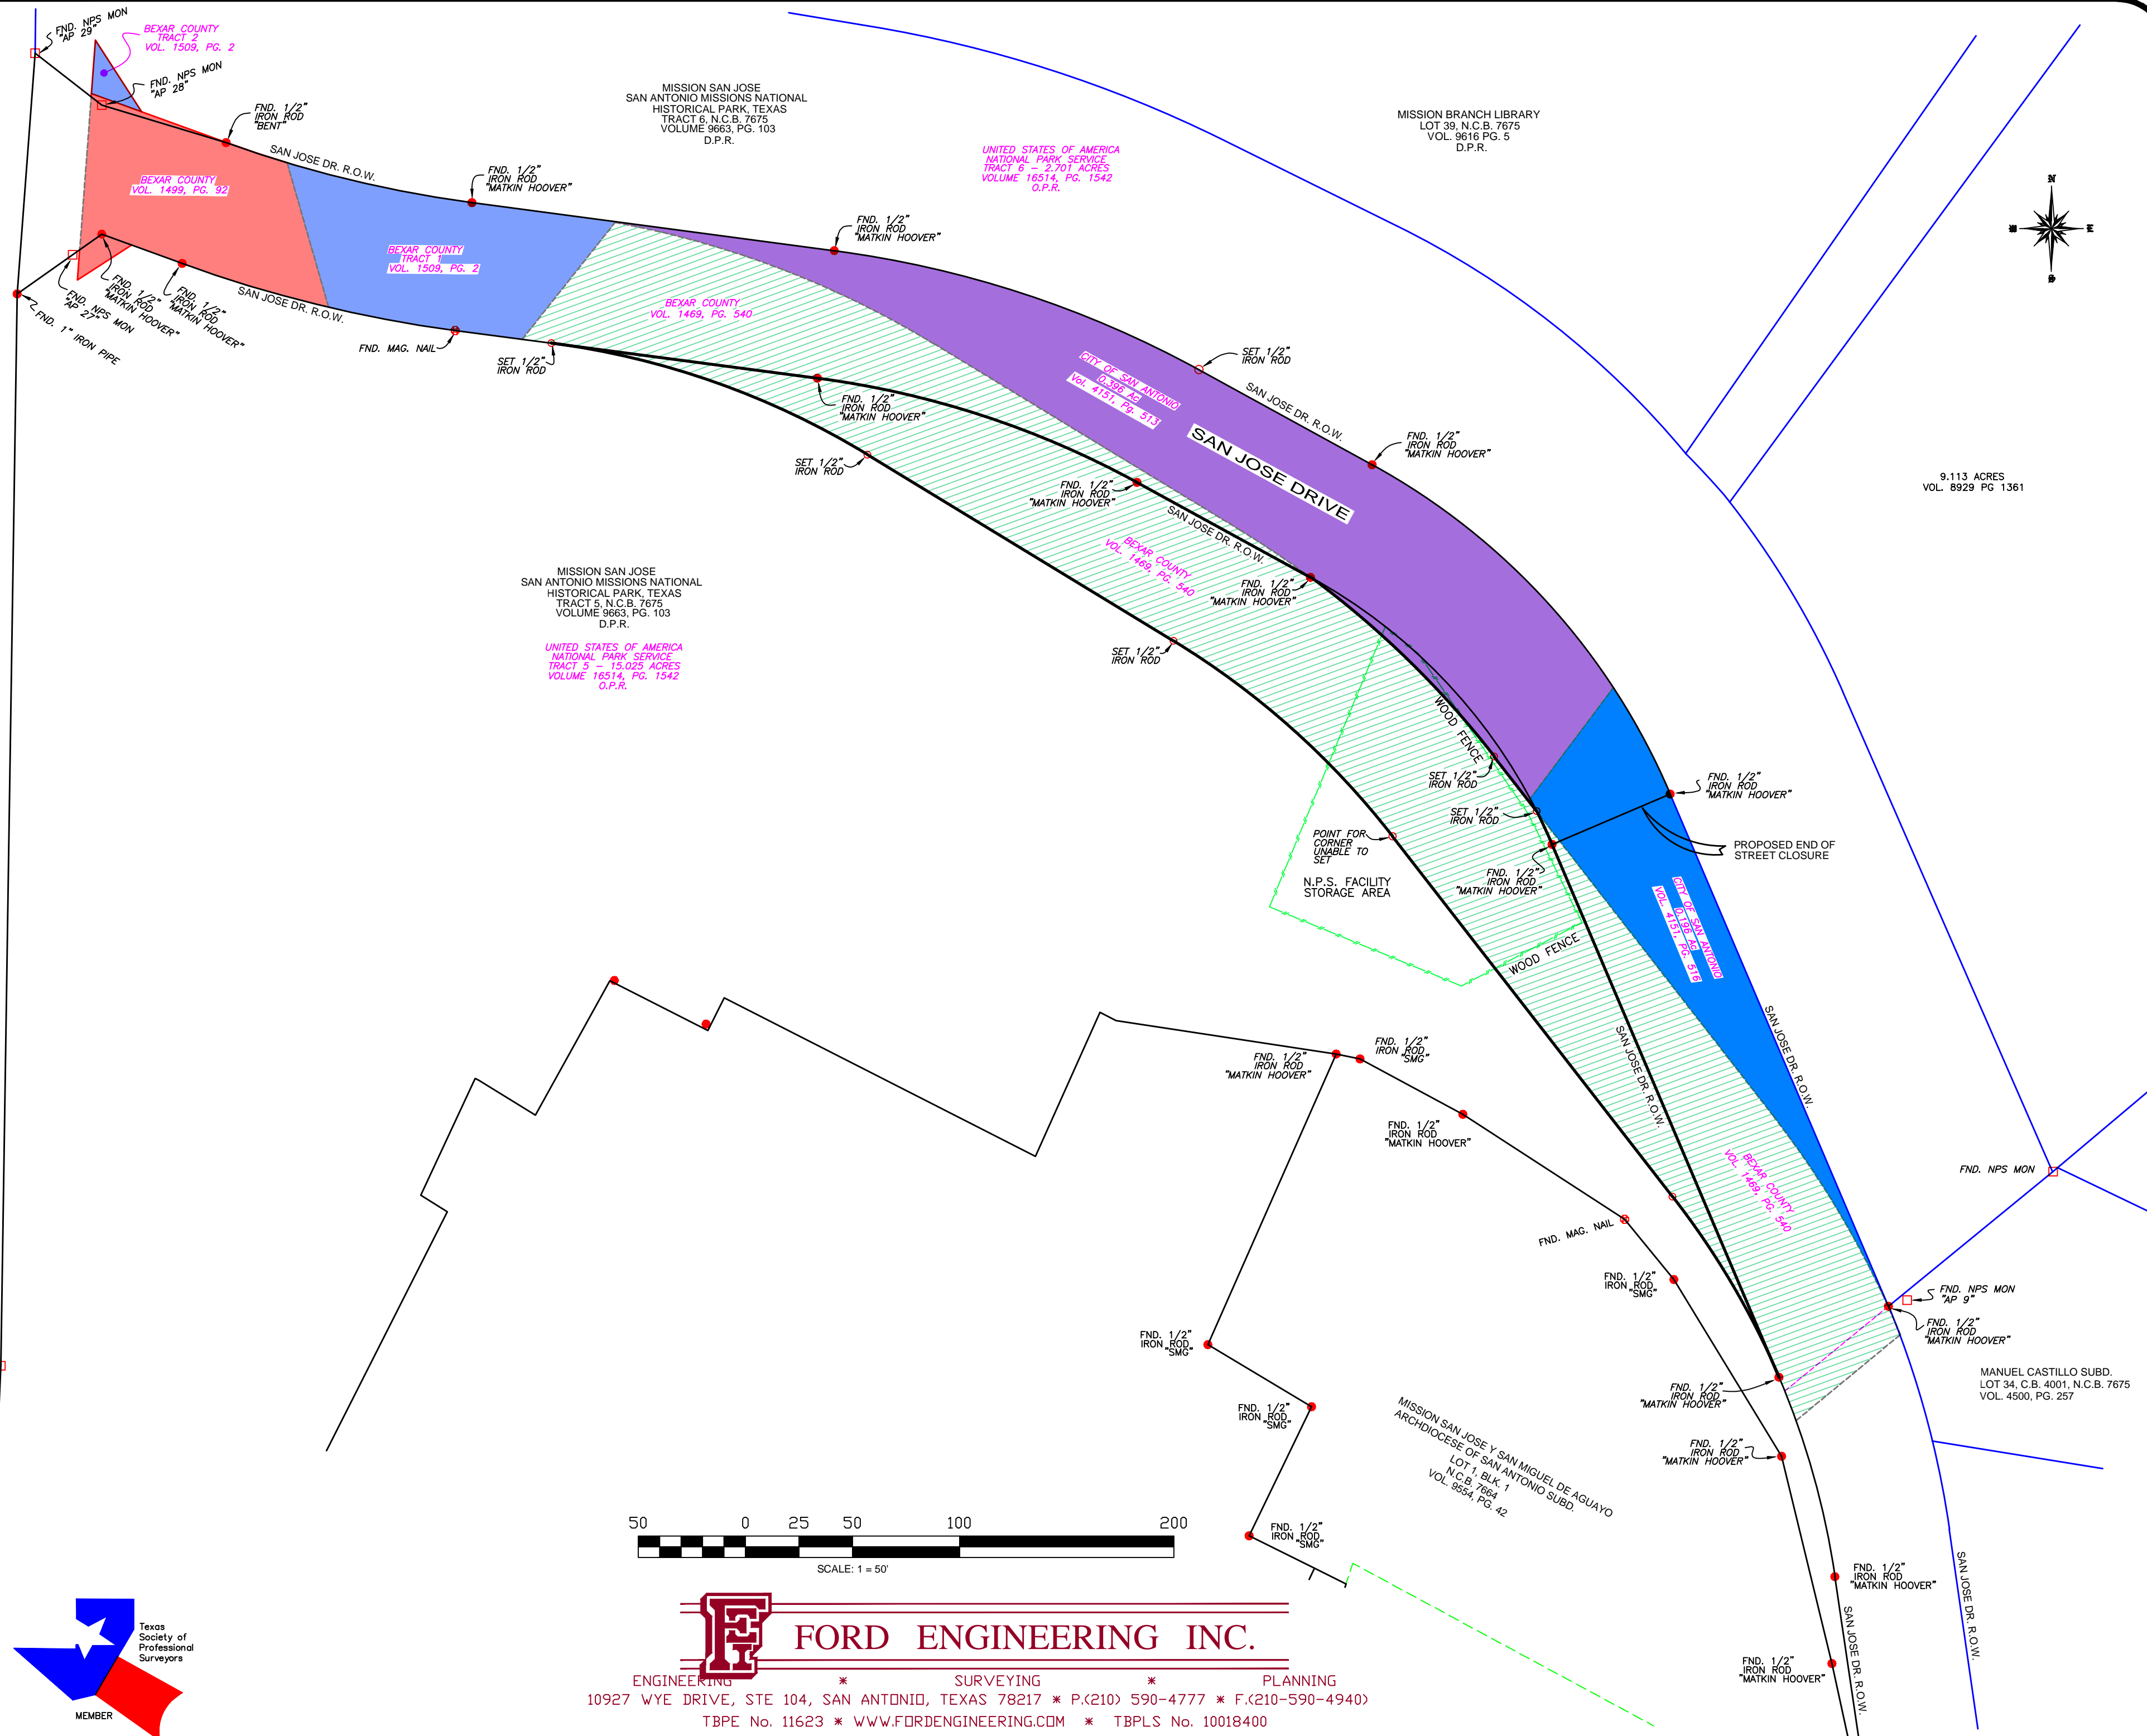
FND. NPS MON "AP 29"

BEXAR COUNTY TRACT 2 VOL. 1509, PG. 2

FND. NPS MON "AP 28"

FND. 1/2" IRON ROD "BENT"

SAN JOSE DR. R.O.W.

FND. 1/2" IRON ROD "MATKIN HOOVER"

MISSION SAN JOSE
SAN ANTONIO MISSIONS NATIONAL HISTORICAL PARK, TEXAS
TRACT 6, N.C.B. 7675
VOLUME 9663, PG. 103
D.P.R.

UNITED STATES OF AMERICA NATIONAL PARK SERVICE TRACT 6 – 2.701 ACRES VOLUME 16514, PG. 1542 O.P.R.

MISSION BRANCH LIBRARY
LOT 39, N.C.B. 7675
VOL. 9616 PG. 5
D.P.R.

N
E

BEXAR COUNTY VOL. 1499, PG. 92

BEXAR COUNTY TRACT 1 VOL. 1509, PG. 2

FND. 1/2" IRON ROD "MATKIN HOOVER"

FND. 1/2" IRON ROD "MATKIN HOOVER"

FND. 1/2" IRON ROD "MATKIN HOOVER"

FND. NPS MON "AP 27"

FND. 1" IRON PIPE

SAN JOSE DR. R.O.W.

FND. MAG. NAIL

SET 1/2" IRON ROD

BEXAR COUNTY VOL. 1469, PG. 540

SET 1/2" IRON ROD

CITY OF SAN ANTONIO 0.396 AC. Vol. 4151, Pg. 513

SAN JOSE DR. R.O.W.

SAN JOSE DRIVE

FND. 1/2" IRON ROD "MATKIN HOOVER"

FND. 1/2" IRON ROD "MATKIN HOOVER"

SET 1/2" IRON ROD

FND. 1/2" IRON ROD "MATKIN HOOVER"

SAN JOSE DR R.O.W.

9.113 ACRES
VOL. 8929 PG 1361

MISSION SAN JOSE
SAN ANTONIO MISSIONS NATIONAL HISTORICAL PARK, TEXAS
TRACT 5, N.C.B. 7675
VOLUME 9663, PG. 103
D.P.R.

UNITED STATES OF AMERICA NATIONAL PARK SERVICE TRACT 5 – 15.025 ACRES VOLUME 16514, PG. 1542 O.P.R.

BEXAR COUNTY VOL. 1469, PG. 540

FND. 1/2" IRON ROD "MATKIN HOOVER"

SET 1/2" IRON ROD

WOOD FENCE

SET 1/2" IRON ROD

SET 1/2" IRON ROD

FND. 1/2" IRON ROD "MATKIN HOOVER"

PROPOSED END OF STREET CLOSURE

POINT FOR CORNER UNABLE TO SET

N.P.S. FACILITY STORAGE AREA

FND. 1/2" IRON ROD "MATKIN HOOVER"

CITY OF SAN ANTONIO 0.196 AC. Vol. 4151, Pg. 516

WOOD FENCE

SAN JOSE DR. R.O.W.

FND. 1/2" IRON ROD "SMG"

FND. 1/2" IRON ROD "MATKIN HOOVER"

SAN JOSE DR. R.O.W.

FND. 1/2" IRON ROD "MATKIN HOOVER"

BEXAR COUNTY VOL. 1469, PG. 540

FND. NPS MON

FND. MAG. NAIL

FND. 1/2" IRON ROD "SMG"

FND. NPS MON "AP 9"

FND. 1/2" IRON ROD "MATKIN HOOVER"

FND. 1/2" IRON ROD "SMG"

MANUEL CASTILLO SUBD.
LOT 34, C.B. 4001, N.C.B. 7675
VOL. 4500, PG. 257

FND. 1/2" IRON ROD "MATKIN HOOVER"

FND. 1/2" IRON ROD "SMG"

MISSION SAN JOSE Y SAN MIGUEL DE AGUAYO ARCHDIOCESE OF SAN ANTONIO SUBD.
LOT 1, BLK. 1
N.C.B. 7664
VOL. 9554, PG. 42

FND. 1/2" IRON ROD "MATKIN HOOVER"

50 0 25 50 100 200

SCALE: 1 = 50'

FND. 1/2" IRON ROD "SMG"

FND. 1/2" IRON ROD "MATKIN HOOVER"

SAN JOSE DR. R.O.W.

FND. 1/2" IRON ROD "MATKIN HOOVER"

SAN JOSE DR. R.O.W.

Texas Society of Professional Surveyors

MEMBER

FORD ENGINEERING INC.

ENGINEERING * SURVEYING * PLANNING
10927 WYE DRIVE, STE 104, SAN ANTONIO, TEXAS 78217 * P.(210) 590-4777 * F.(210-590-4940)
TBPE No. 11623 * WWW.FORDENGINEERING.COM * TBPLS No. 10018400